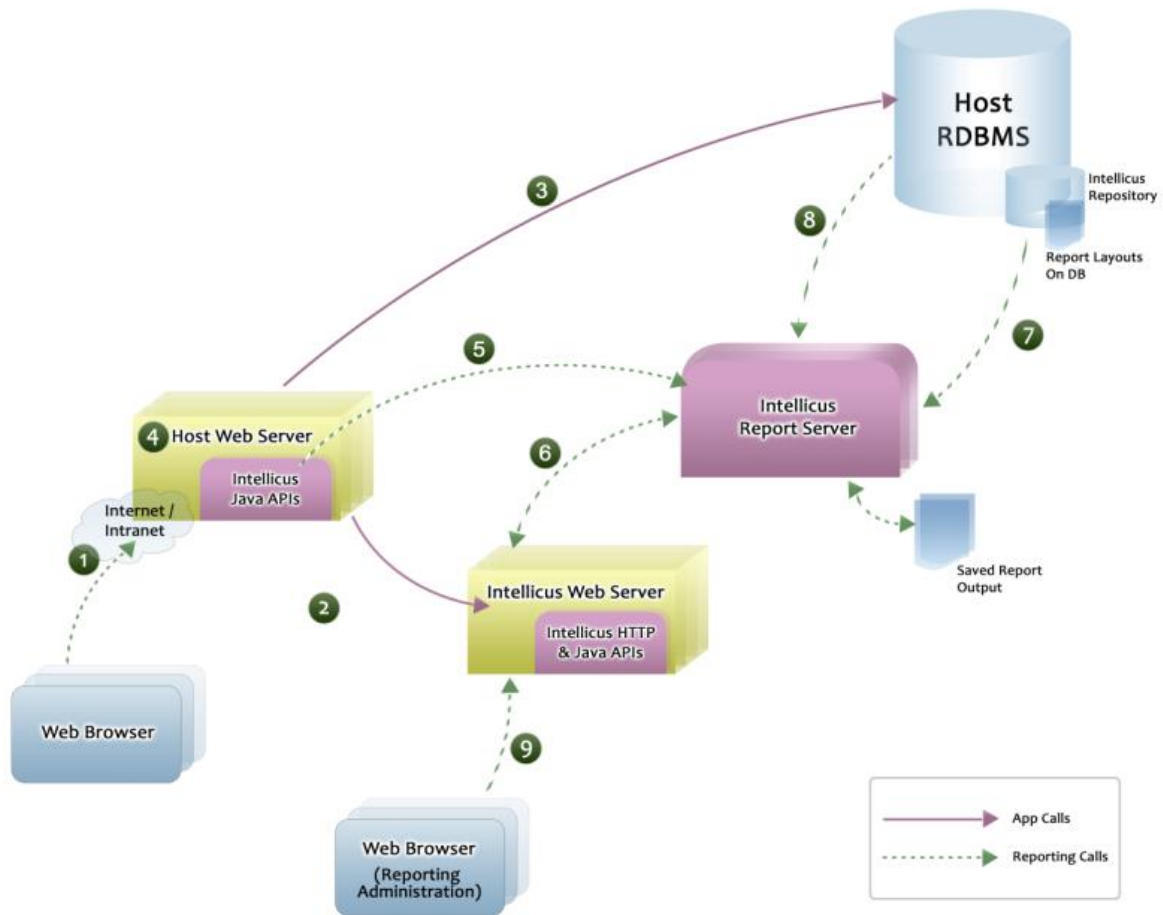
Host RDBMS

Intellicus Repository

Report Layouts On DB

3

8

7

5

Intellicus Report Server

4 Host Web Server

Intellicus Java APIs

Internet / Intranet

6

1

2

Intellicus Web Server

Intellicus HTTP & Java APIs

Saved Report Output

Web Browser

9

Web Browser (Reporting Administration)

App Calls

Reporting Calls